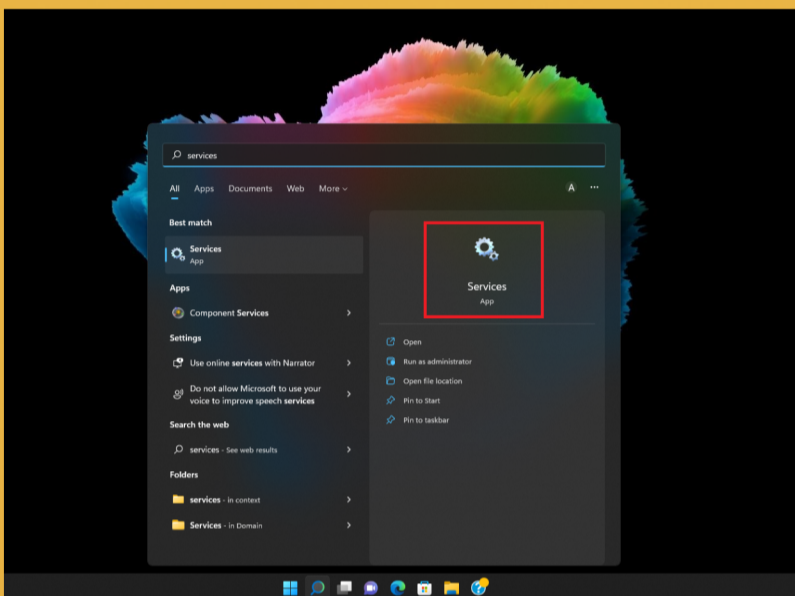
services

All Apps Documents Web More

A ...

Best match

Services
App

Apps

Component Services

Settings

Use online services with Narrator

Do not allow Microsoft to use your voice to improve speech services

Search the web

services - See web results

Folders

services - in context

Services - in Domain

Services
App

Open

Run as administrator

Open file location

Pin to Start

Pin to taskbar